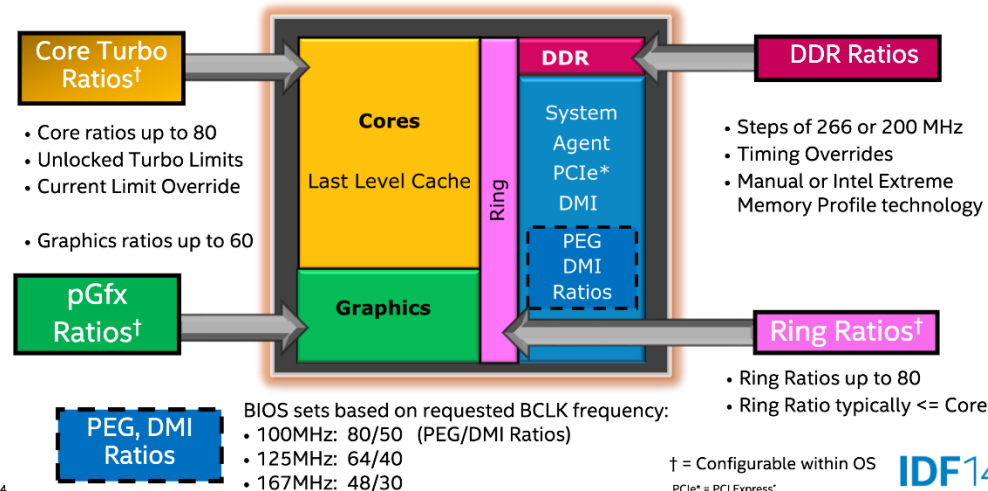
Core Turbo Ratios†

• Core ratios up to 80
• Unlocked Turbo Limits
• Current Limit Override

• Graphics ratios up to 60

pGfx Ratios†

Cores

Last Level Cache

Ring

DDR

System Agent PCIe* DMI

PEG DMI Ratios

Graphics

DDR Ratios

• Steps of 266 or 200 MHz
• Timing Overrides
• Manual or Intel Extreme Memory Profile technology

Ring Ratios†

• Ring Ratios up to 80
• Ring Ratio typically <= Core

PEG, DMI Ratios

BIOS sets based on requested BCLK frequency:
• 100MHz: 80/50 (PEG/DMI Ratios)
• 125MHz: 64/40
• 167MHz: 48/30

† = Configurable within OS

PCIe* = PCI Express*

IDF14

4